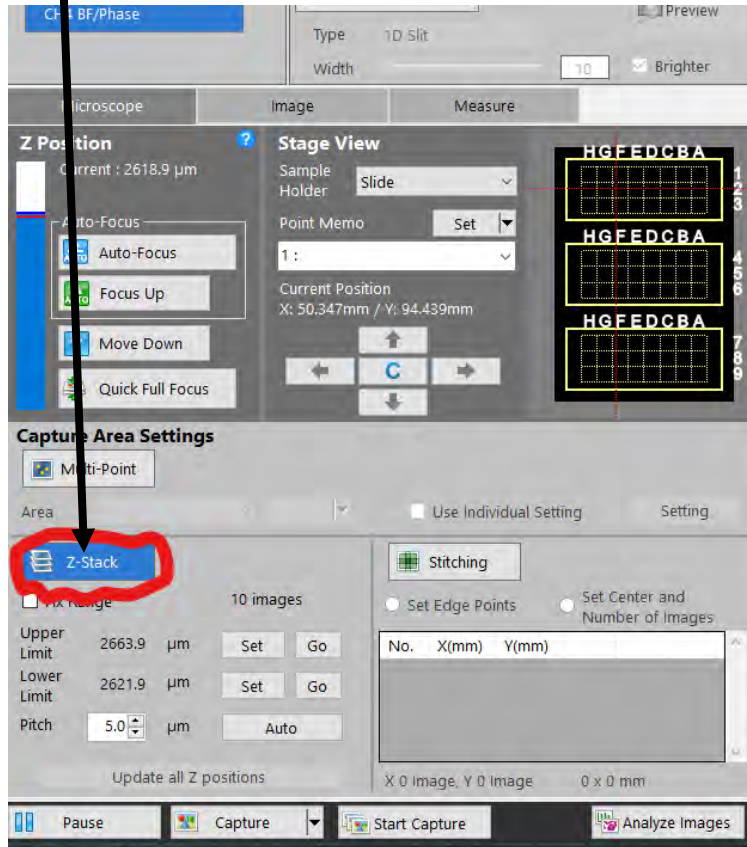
CH4 BF/Phase

Preview

Type 1D Slit

Width 10 Brighter

Microscope Image Measure

Z Position ?

Current : 2618.9 μm

Auto-Focus

Auto-Focus

Focus Up

Move Down

Quick Full Focus

Stage View

Sample Holder Slide

Point Memo Set

1 :

Current Position
X: 50.347mm / Y: 94.439mm

C

HGFEDCBA
1
2
3
HGFEDCBA
4
5
6
HGFEDCBA
7
8
9

Capture Area Settings

Multi-Point

Area

Use Individual Setting

Setting

Z-Stack

Fix Range

10 images

Upper Limit 2663.9 μm Set Go

Lower Limit 2621.9 μm Set Go

Pitch 5.0 μm Auto

Update all Z positions

Stitching

Set Edge Points

Set Center and Number of Images

| No. | X(mm) | Y(mm) |
|---|---|---|

X 0 image, Y 0 image 0 x 0 mm

Pause

Capture

Start Capture

Analyze Images